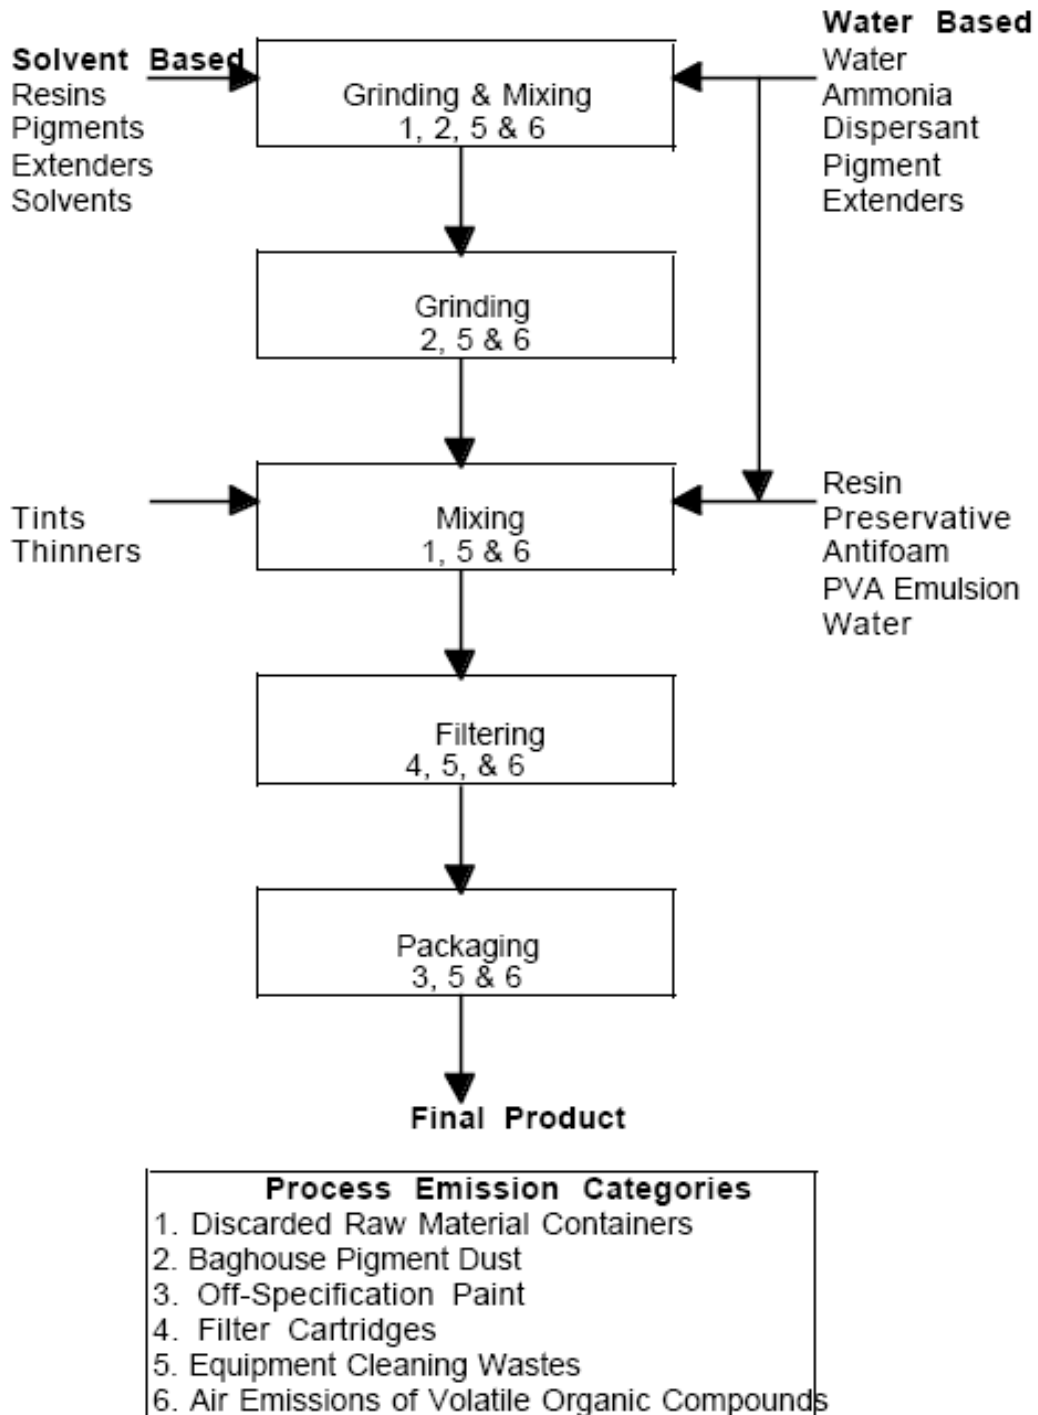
Solvent Based
Resins
Pigments
Extenders
Solvents

Grinding & Mixing
1, 2, 5 & 6

Water Based
Water
Ammonia
Dispersant
Pigment
Extenders

Grinding
2, 5 & 6

Tints
Thinners

Mixing
1, 5 & 6

Resin
Preservative
Antifoam
PVA Emulsion
Water

Filtering
4, 5, & 6

Packaging
3, 5 & 6

Final Product

Process Emission Categories
1. Discarded Raw Material Containers
2. Baghouse Pigment Dust
3. Off-Specification Paint
4. Filter Cartridges
5. Equipment Cleaning Wastes
6. Air Emissions of Volatile Organic Compounds